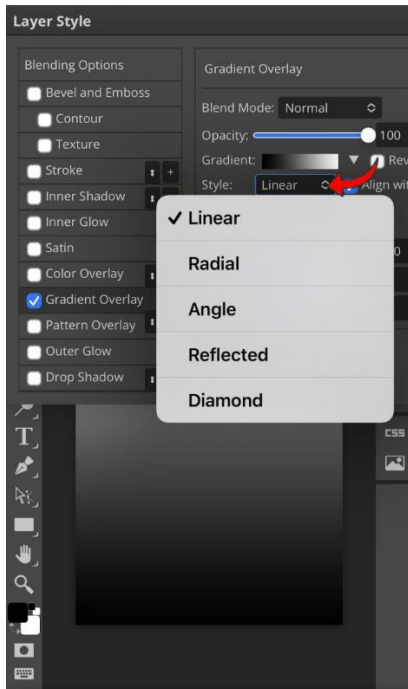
Layer Style

Blending Options
Bevel and Emboss
Contour
Texture
Stroke
Inner Shadow
Inner Glow
Satin
Color Overlay
Gradient Overlay
Pattern Overlay
Outer Glow
Drop Shadow

Gradient Overlay
Blend Mode: Normal
Opacity: 100
Gradient: Rev
Style: Linear Align wit

✓ Linear
Radial
Angle
Reflected
Diamond

CSS